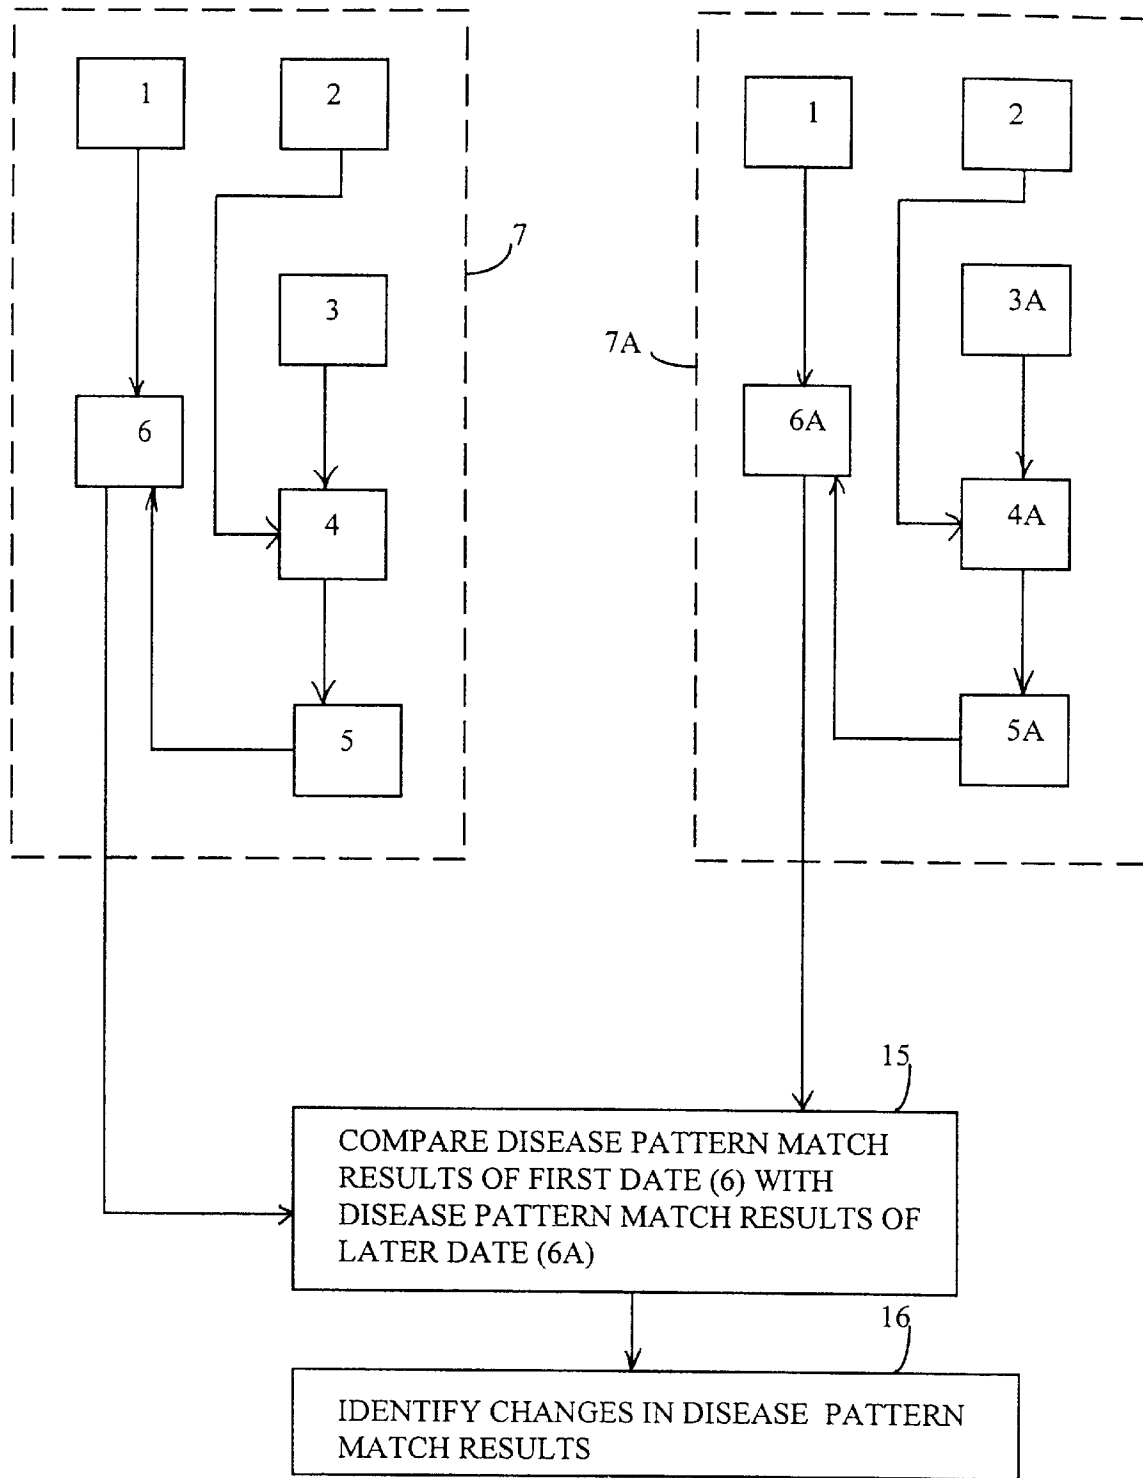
1

2

7

3

6

4

5

1

2

3A

7A

6A

4A

5A

15

COMPARE DISEASE PATTERN MATCH RESULTS OF FIRST DATE (6) WITH DISEASE PATTERN MATCH RESULTS OF LATER DATE (6A)

16

IDENTIFY CHANGES IN DISEASE PATTERN MATCH RESULTS